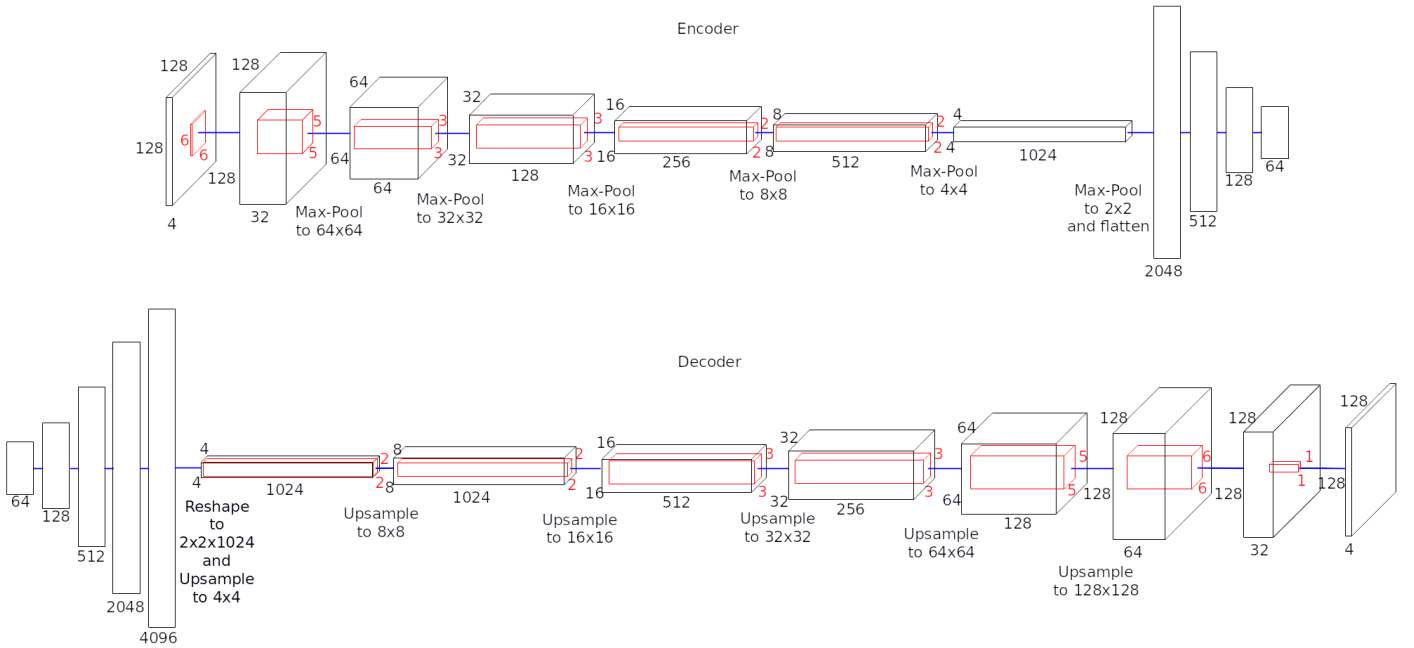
Encoder

128
128
6
6
4
128
128
5
5
64
32
Max-Pool to 64x64
64
3
3
32
64
Max-Pool to 32x32
32
3
3
128
Max-Pool to 16x16
16
2
2
16
256
Max-Pool to 8x8
8
2
2
8
512
Max-Pool to 4x4
4
4
1024
Max-Pool to 2x2 and flatten
2048
512
128
64

Decoder

64
128
512
2048
4096
4
2
2
4
1024
Reshape to 2x2x1024 and Upsample to 4x4
8
2
2
8
1024
Upsample to 8x8
16
3
3
16
512
Upsample to 16x16
32
3
3
32
256
Upsample to 32x32
64
5
5
64
128
Upsample to 64x64
128
6
6
128
64
Upsample to 128x128
128
1
1
128
32
128
128
4